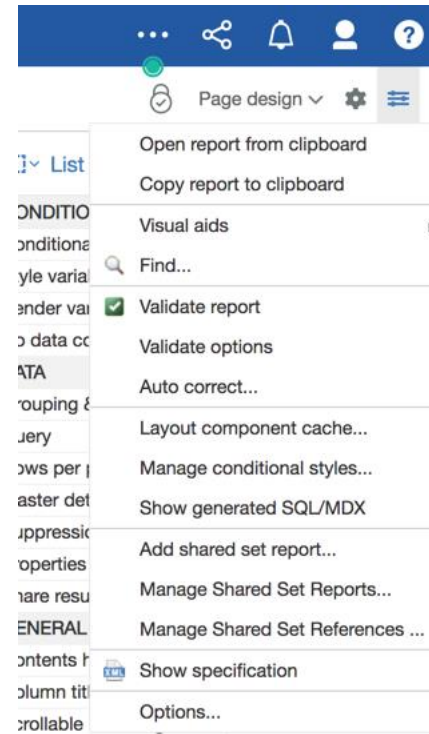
Page design

List
ONDITIO
onditiona
yle varia
ender va
o data co
ATA
rouping &
uery
ows per
aster det
uppressio
roperties
hare resu
ENERAL
ontents h
olumn tit
crollable

Open report from clipboard
Copy report to clipboard
Visual aids
Find...
Validate report
Validate options
Auto correct...
Layout component cache...
Manage conditional styles...
Show generated SQL/MDX
Add shared set report...
Manage Shared Set Reports...
Manage Shared Set References ...
Show specification
Options...